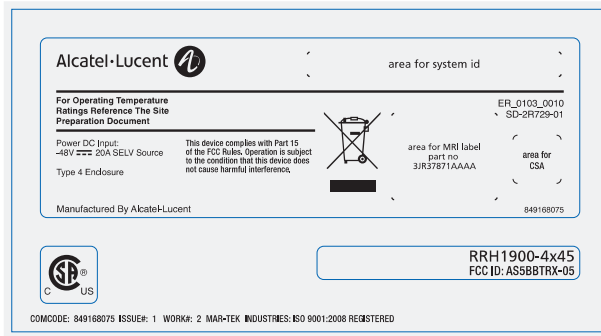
Alcatel·Lucent

area for system id

For Operating Temperature Ratings Reference The Site Preparation Document

ER_0103_0010
SD-2R729-01

Power DC Input:
-48V ⎓ 20A SELV Source

Type 4 Enclosure

This device complies with Part 15 of the FCC Rules. Operation is subject to the condition that this device does not cause harmful interference.

area for MRI label
part no
3JR37871AAAA

area for CSA

Manufactured By Alcatel-Lucent

849168075

SP®
C US

RRH1900-4x45
FCC ID: AS5BBTRX-05

COMCODE: 849168075 ISSUE#: 1 WORK#: 2 MAR-TEK INDUSTRIES: ISO 9001:2008 REGISTERED